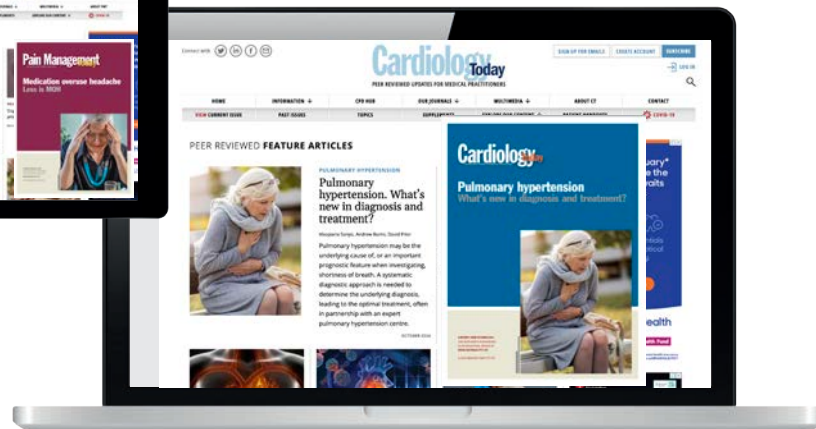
Pain Management

Medication overuse headache
Less is MOH

Connect with

Cardiology Today

PEER REVIEWED UPDATES FOR MEDICAL PRACTITIONERS

SIGN UP FOR EMAILS | CREATE ACCOUNT | SUBSCRIBE

LOG IN

HOME | INFORMATION | CPD HUB | OUR JOURNALS | MULTIMEDIA | ABOUT CT | CONTACT

VIEW CURRENT ISSUE | PAST ISSUES | TOPICS | SUPPLEMENTS | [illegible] | COVID-19

PEER REVIEWED FEATURE ARTICLES

PULMONARY HYPERTENSION

Pulmonary hypertension. What's new in diagnosis and treatment?

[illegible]

Pulmonary hypertension may be the underlying cause of, or an important prognostic feature when investigating, shortness of breath. A systematic diagnostic approach is needed to determine the underlying diagnosis, leading to the optimal treatment, often in partnership with an expert pulmonary hypertension centre.

OCTOBER 2024

Cardiology Today

Pulmonary hypertension
What's new in diagnosis and treatment?

ealth